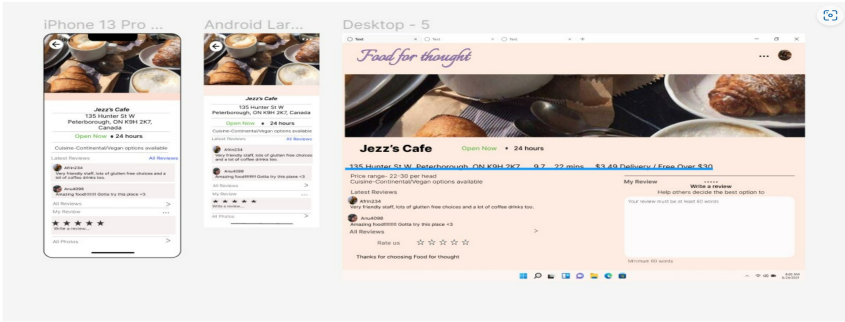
iPhone 13 Pro ...

Jezz's Cafe
135 Hunter St W
Peterborough, ON K9H 2K7, Canada
Open Now • 24 hours
Cuisine-Continental/Vegan options available
Latest Reviews
All Reviews
Afrin234
Very friendly staff, lots of gluten free choices and a lot of coffee drinks too.
Anu4098
Amazing food!!!!!! Gotta try this place <3
All Reviews
>
My Review
...
★ ★ ★ ★ ★
Write a review...
All Photos
>

Android Lar...

Jezz's Cafe
135 Hunter St W
Peterborough, ON K9H 2K7, Canada
Open Now • 24 hours
Cuisine-Continental/Vegan options available
Latest Reviews
All Reviews
Afrin234
Very friendly staff, lots of gluten free choices and a lot of coffee drinks too.
Anu4098
Amazing food!!!!!! Gotta try this place <3
All Reviews
>
My Review
...
★ ★ ★ ★ ★
Write a review...
All Photos
>

Desktop - 5

Text
Text
Text
Food for thought
...
Jezz's Cafe
Open Now • 24 hours
135 Hunter St W, Peterborough, ON K9H 2K7 9.7 22 mins $3.49 Delivery / Free Over $30
Price range- 22-30 per head
Cuisine-Continental/Vegan options available
Latest Reviews
Afrin234
Very friendly staff, lots of gluten free choices and a lot of coffee drinks too.
Anu4098
Amazing food!!!!!! Gotta try this place <3
All Reviews
>
Rate us ☆ ☆ ☆ ☆ ☆
Thanks for choosing Food for thought
My Review
.....
Write a review
Help others decide the best option to
Your review must be at least 60 words
Minimum 60 words